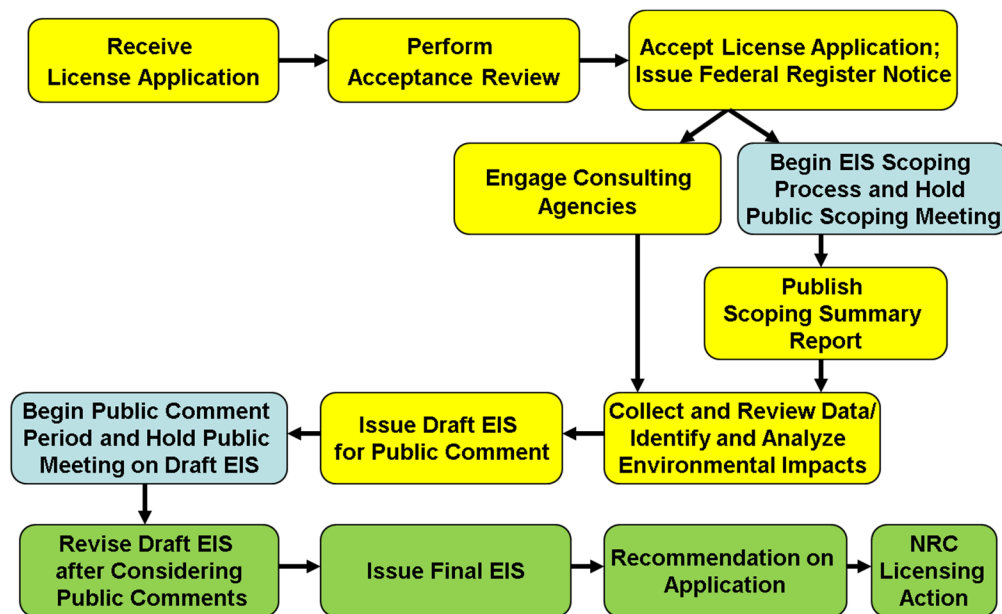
Receive License Application

Perform Acceptance Review

Accept License Application; Issue Federal Register Notice

Engage Consulting Agencies

Begin EIS Scoping Process and Hold Public Scoping Meeting

Publish Scoping Summary Report

Collect and Review Data/ Identify and Analyze Environmental Impacts

Issue Draft EIS for Public Comment

Begin Public Comment Period and Hold Public Meeting on Draft EIS

Revise Draft EIS after Considering Public Comments

Issue Final EIS

Recommendation on Application

NRC Licensing Action